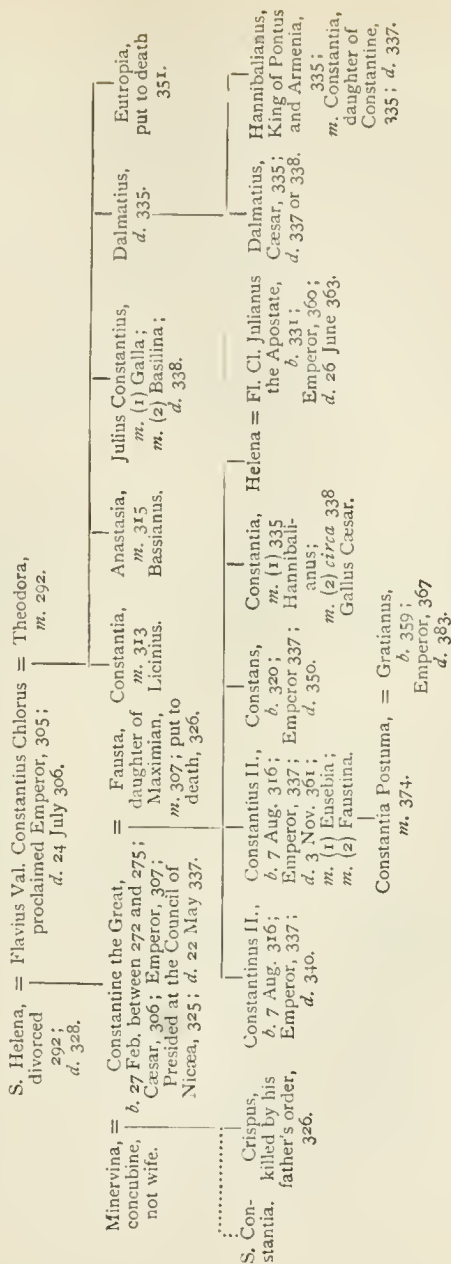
S. Helena, = Flavius Val. Constantius Chlorus = Theodora,
divorced 292; d. 328.
proclaimed Emperor, 305; d. 24 July 306.
m. 292.

Minervina, concubine, not wife. = Constantine the Great, b. 27 Feb. between 272 and 275; Cæsar, 306; Emperor, 307; Presided at the Council of Nicæa, 325; d. 22 May 337. = Fausta, daughter of Maximian, m. 307; put to death, 326.

Constantia, m. 313 Licinius.

Anastasia, m. 315 Bassianus.

Julius Constantius, m. (1) Galla; m. (2) Basilina; d. 338.

Dalmatius, d. 335.

Eutropia, put to death 351.

S. Constantia.

Crispus, killed by his father's order, 326.

Constantinus II., b. 7 Aug. 316; Emperor, 337; d. 340.

Constantius II., b. 7 Aug. 316; Emperor, 337; d. 3 Nov. 361; m. (1) Eusebia; m. (2) Faustina.

Constans, b. 320; Emperor 337; d. 350.

Constantia, m. (1) 335 Hannibalianus; m. (2) circa 338 Gallus Cæsar.

Helena = Fl. Cl. Julianus the Apostate, b. 331; Emperor, 360; d. 26 June 363.

Dalmatius, Cæsar, 335; d. 337 or 338.

Hannibalianus, King of Pontus and Armenia, 335; m. Constantia, daughter of Constantine, 335; d. 337.

Constantia Postuma, = Gratianus, m. 374.
b. 359; Emperor, 367 d. 383.